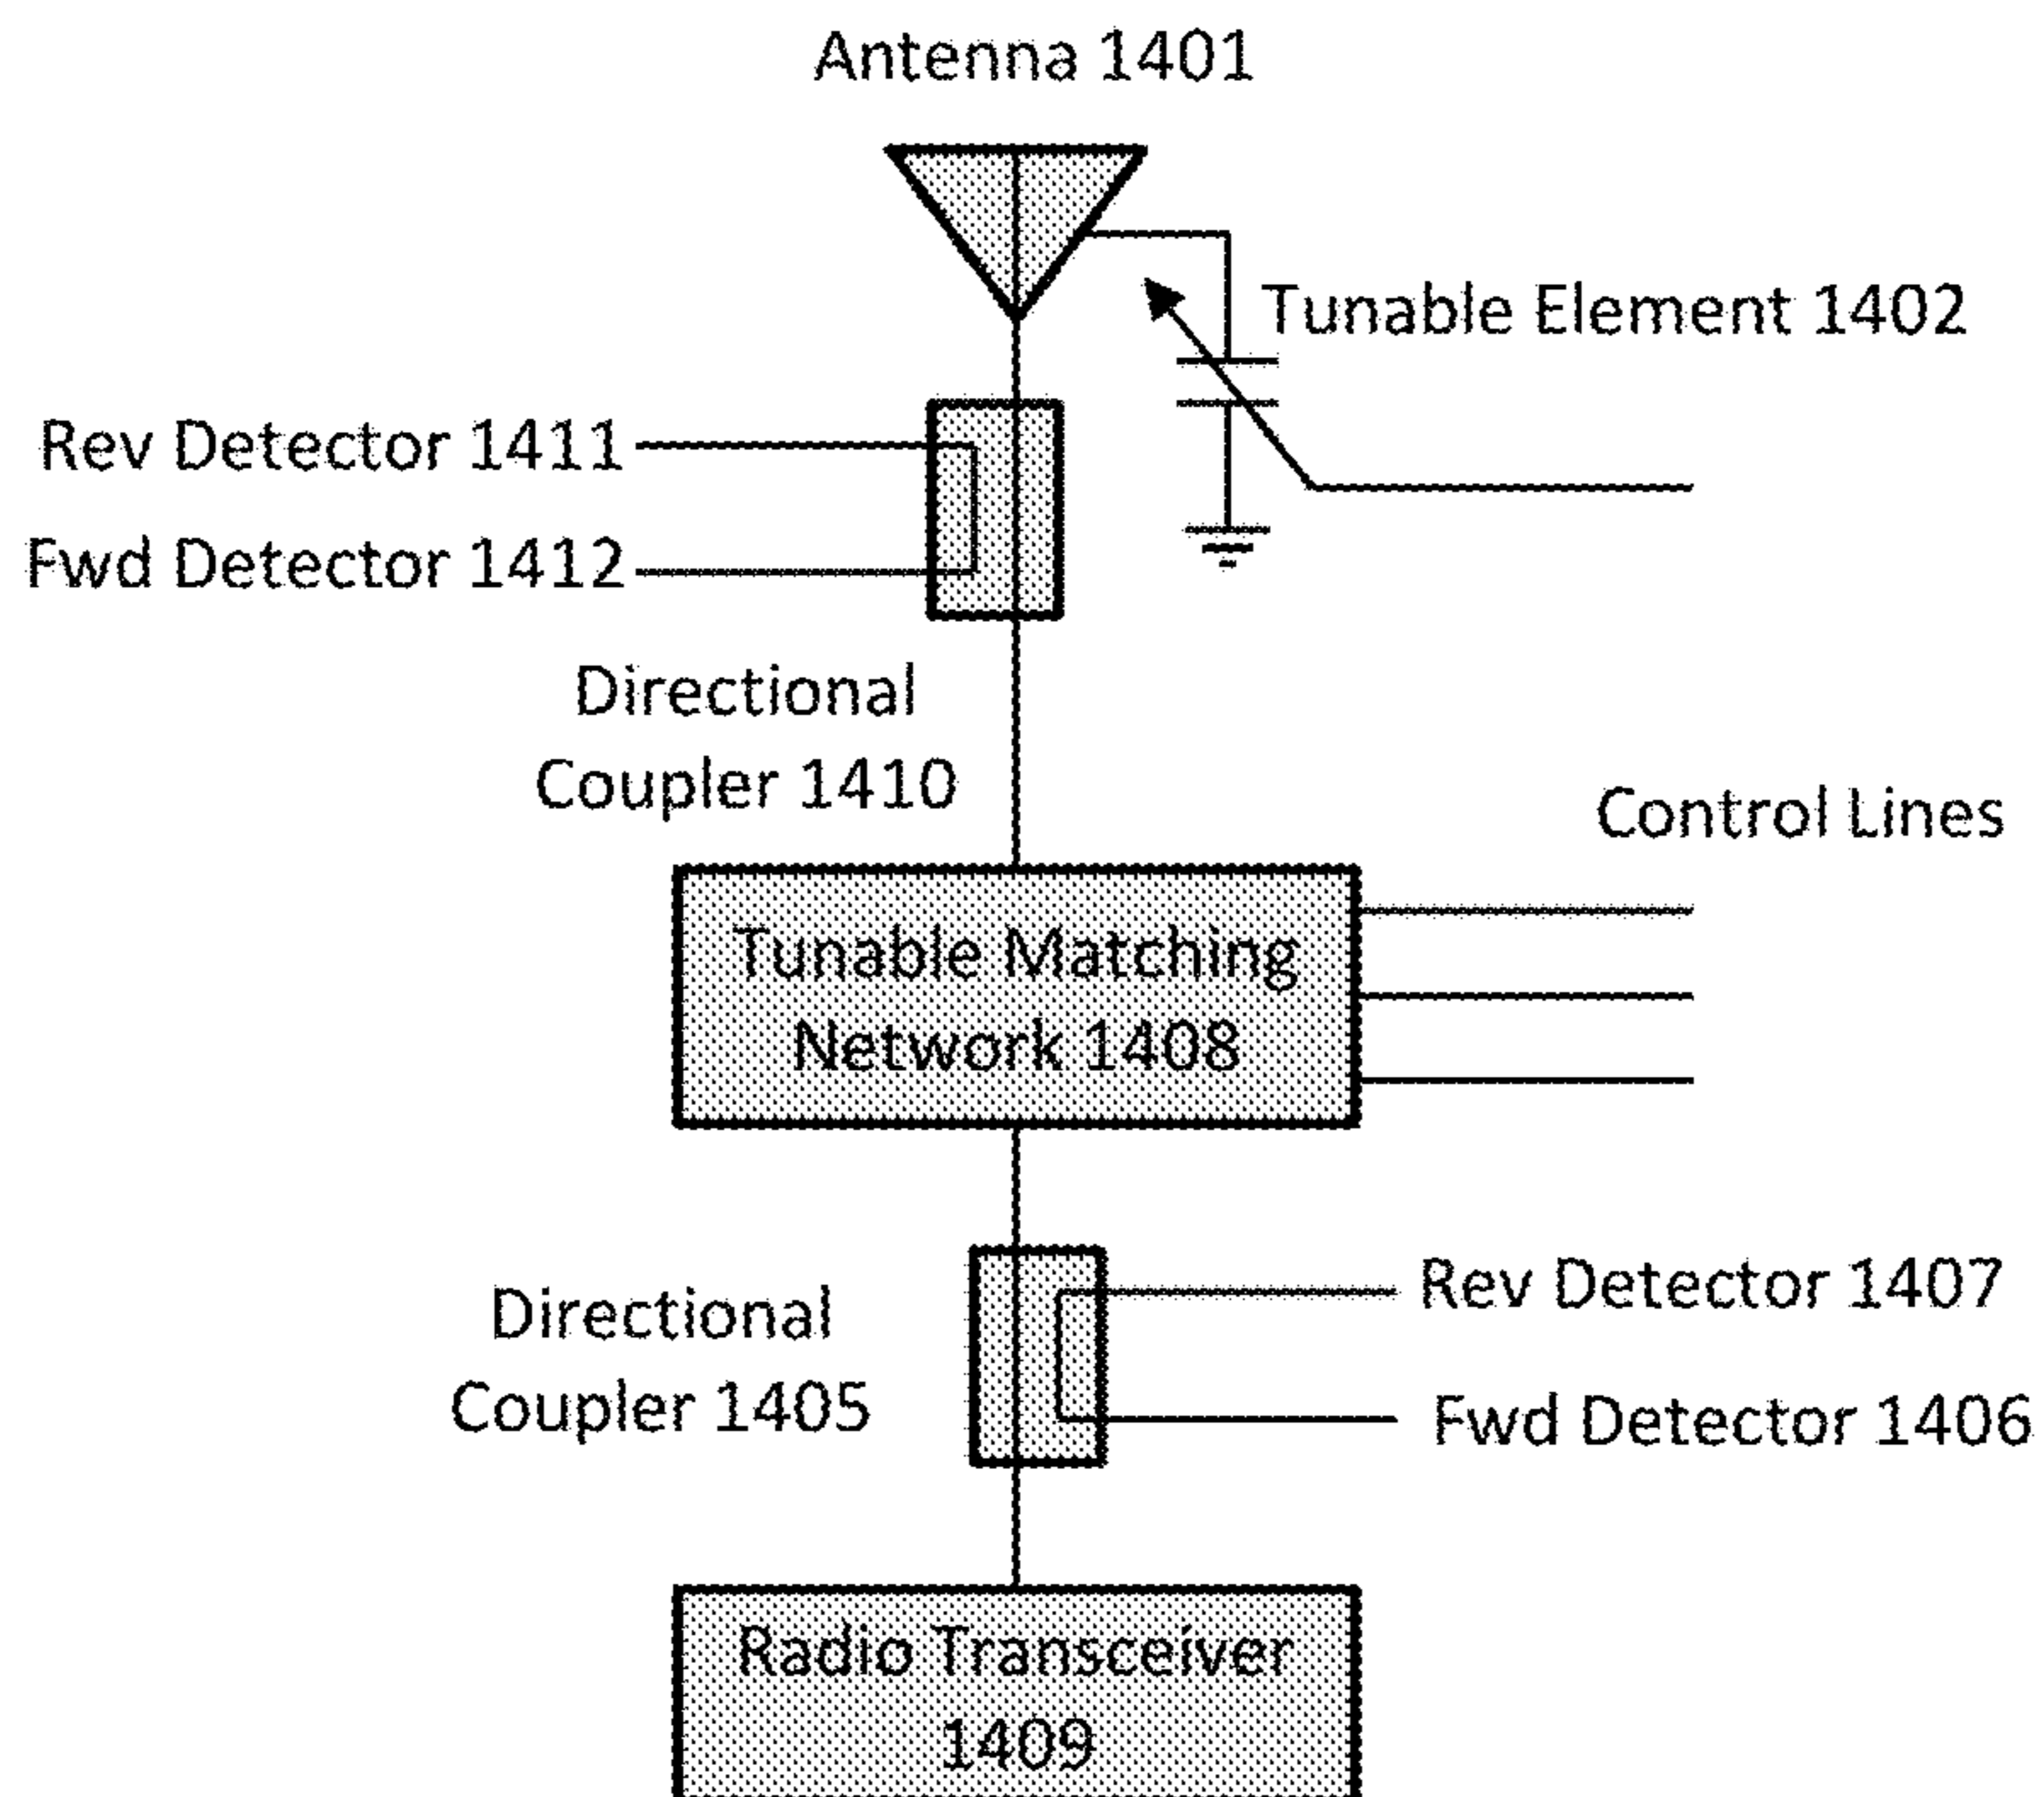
Antenna 1401

Tunable Element 1402

Rev Detector 1411

Fwd Detector 1412

Directional Coupler 1410

Control Lines

Tunable Matching Network 1408

Rev Detector 1407

Directional Coupler 1405

Fwd Detector 1406

Radio Transceiver 1409